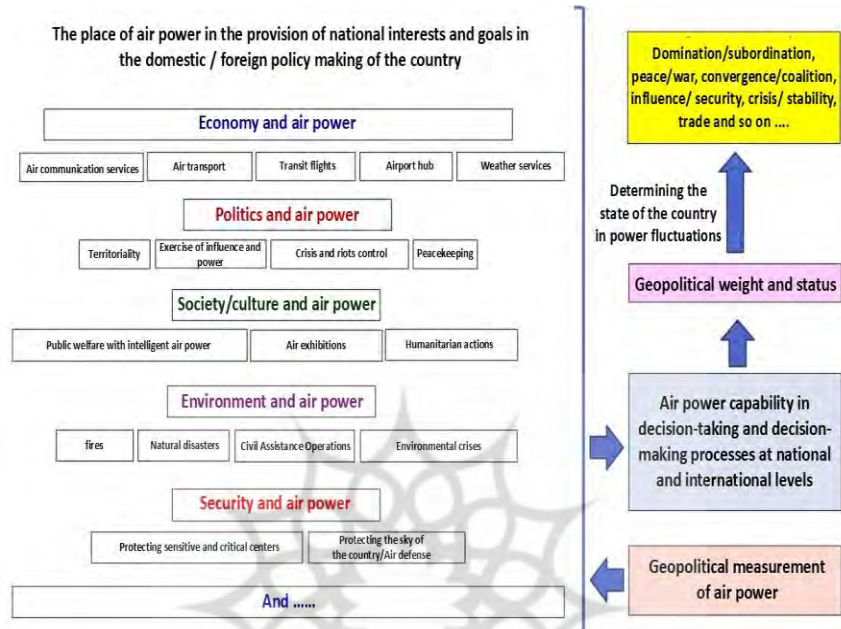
The place of air power in the provision of national interests and goals in the domestic / foreign policy making of the country

Economy and air power

Air communication services

Air transport

Transit flights

Airport hub

Weather services

Politics and air power

Territoriality

Exercise of influence and power

Crisis and riots control

Peacekeeping

Society/culture and air power

Public welfare with intelligent air power

Air exhibitions

Humanitarian actions

Environment and air power

fires

Natural disasters

Civil Assistance Operations

Environmental crises

Security and air power

Protecting sensitive and critical centers

Protecting the sky of the country/Air defense

And ......

Domination/subordination, peace/war, convergence/coalition, influence/ security, crisis/ stability, trade and so on ....

Determining the state of the country in power fluctuations

Geopolitical weight and status

Air power capability in decision-taking and decision-making processes at national and international levels

Geopolitical measurement of air power